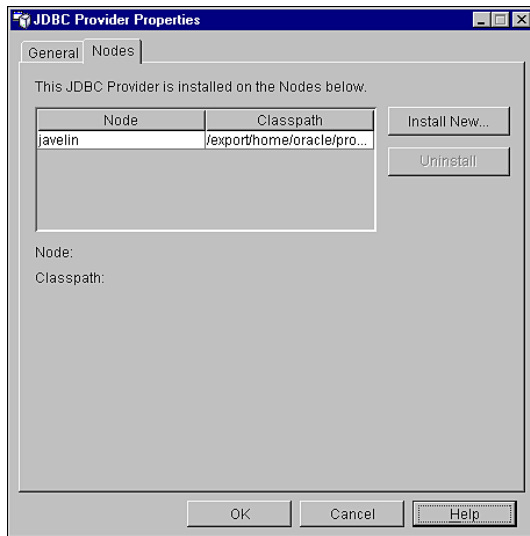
JDBC Provider Properties

General Nodes

This JDBC Provider is installed on the Nodes below.

| Node | Classpath |
|---|---|
| javelin | /export/home/oracle/pro... |

Install New...

Uninstall

Node:

Classpath:

OK Cancel Help